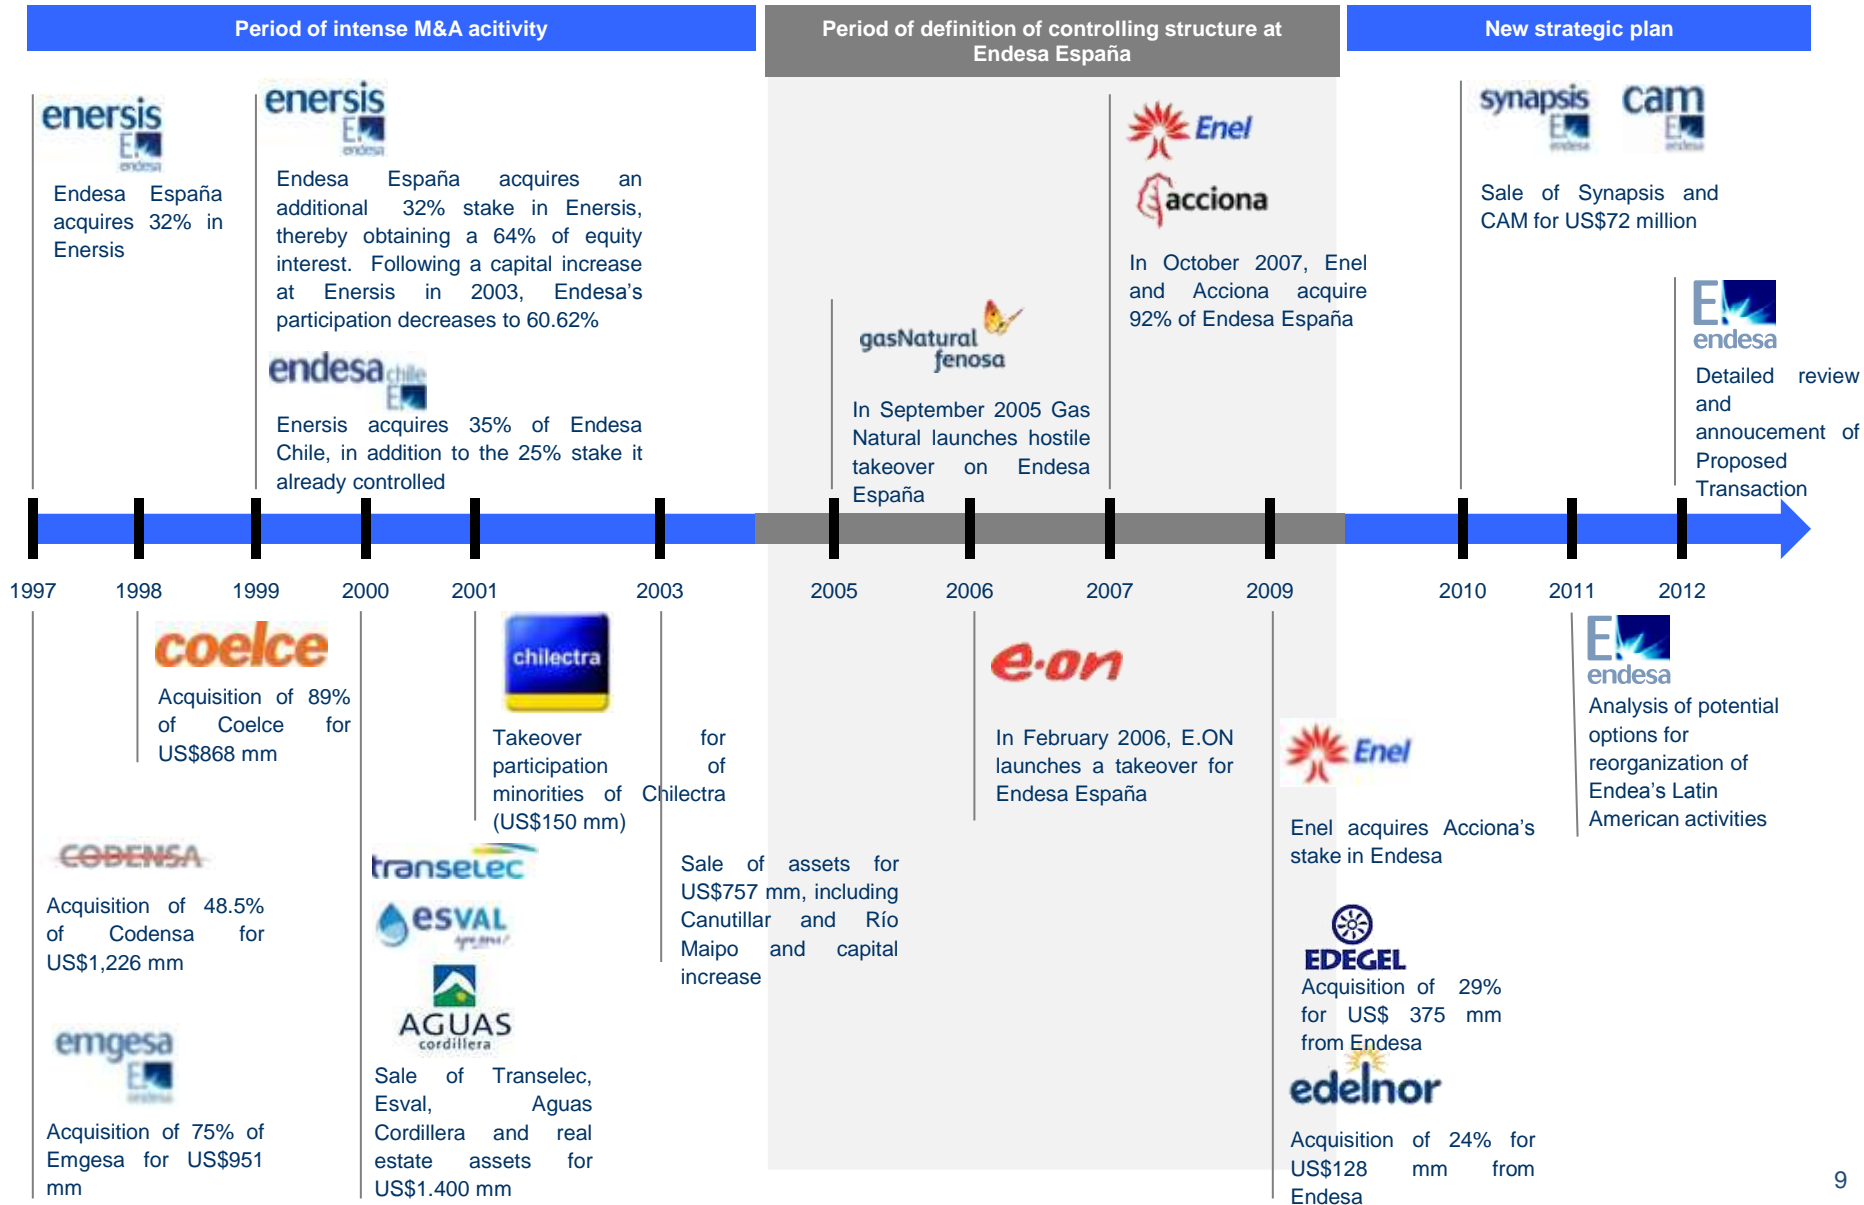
Period of intense M&A acitivity

Period of definition of controlling structure at Endesa España

New strategic plan

enersis

Endesa España acquires 32% in Enersis

enersis

Endesa España acquires an additional 32% stake in Enersis, thereby obtaining a 64% of equity interest. Following a capital increase at Enersis in 2003, Endesa's participation decreases to 60.62%

endesa chile

Enersis acquires 35% of Endesa Chile, in addition to the 25% stake it already controlled

gasNatural fenosa

In September 2005 Gas Natural launches hostile takeover on Endesa España

Enel

acciona

In October 2007, Enel and Acciona acquire 92% of Endesa España

synapsis

cam

Sale of Synapsis and CAM for US$72 million

endesa

Detailed review and annoucement of Proposed Transaction

1997

1998

1999

2000

2001

2003

2005

2006

2007

2009

2010

2011

2012

coelce

Acquisition of 89% of Coelce for US$868 mm

chilectra

Takeover for participation of minorities of Chilectra (US$150 mm)

e·on

In February 2006, E.ON launches a takeover for Endesa España

Enel

Enel acquires Acciona's stake in Endesa

endesa

Analysis of potential options for reorganization of Endea's Latin American activities

CODENSA

Acquisition of 48.5% of Codensa for US$1,226 mm

transelec

esval

AGUAS cordillera

Sale of Transelec, Esval, Aguas Cordillera and real estate assets for US$1.400 mm

Sale of assets for US$757 mm, including Canutillar and Río Maipo and capital increase

EDEGEL

Acquisition of 29% for US$ 375 mm from Endesa

edelnor

Acquisition of 24% for US$128 mm from Endesa

emgesa

Acquisition of 75% of Emgesa for US$951 mm

9